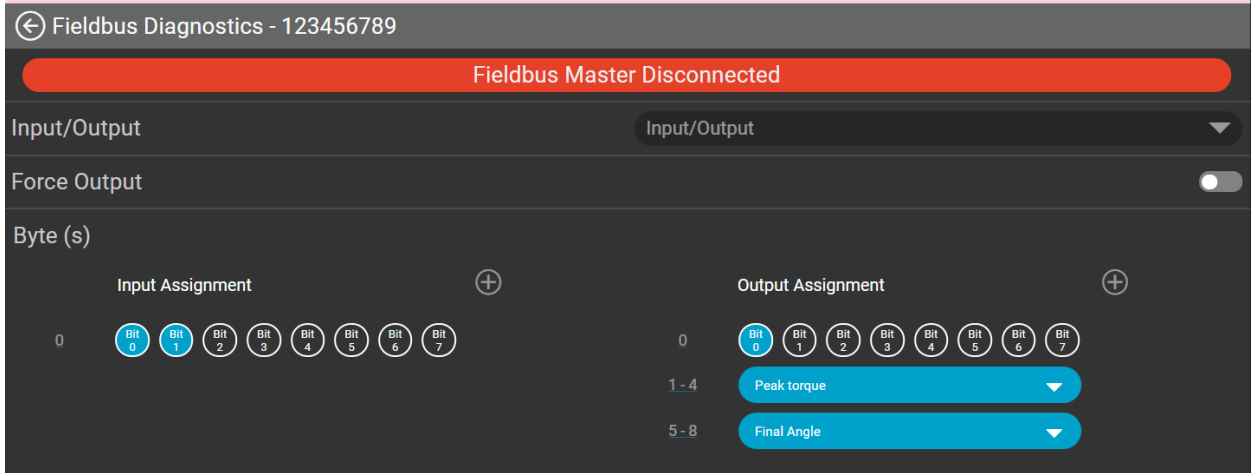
Fieldbus Diagnostics - 123456789

Fieldbus Master Disconnected

Input/Output

Input/Output

Force Output

Byte (s)

Input Assignment

0 Bit 0 Bit 1 Bit 2 Bit 3 Bit 4 Bit 5 Bit 6 Bit 7

Output Assignment

0 Bit 0 Bit 1 Bit 2 Bit 3 Bit 4 Bit 5 Bit 6 Bit 7

1 - 4 Peak torque

5 - 8 Final Angle